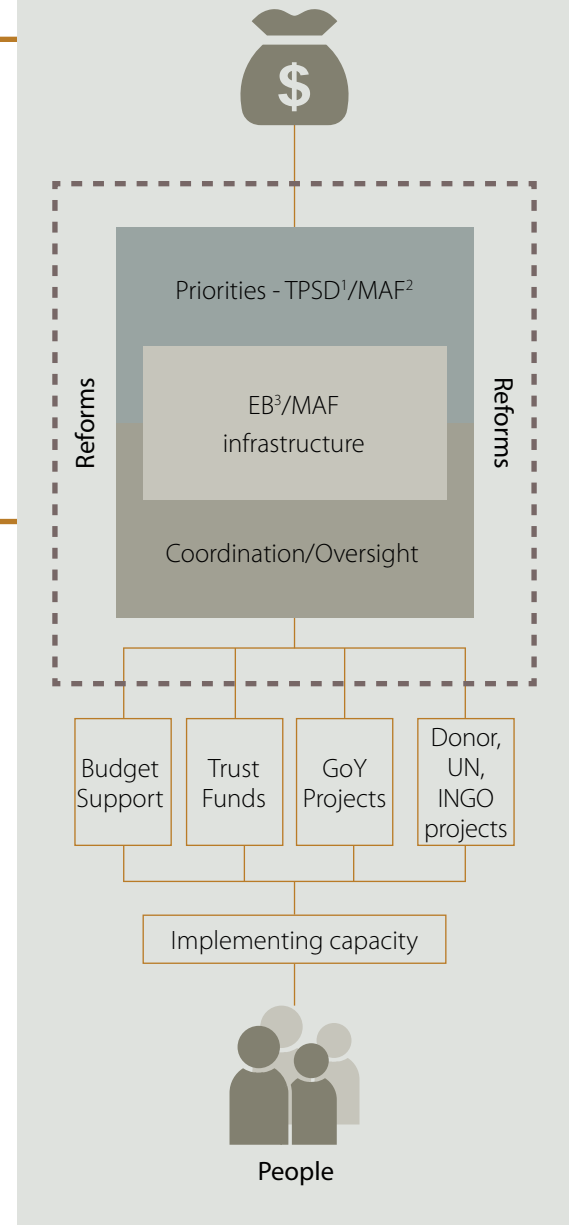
$

Priorities - TPSD$^1$/MAF$^2$

Reforms

EB$^3$/MAF infrastructure

Reforms

Coordination/Oversight

Budget Support

Trust Funds

GoY Projects

Donor, UN, INGO projects

Implementing capacity

People